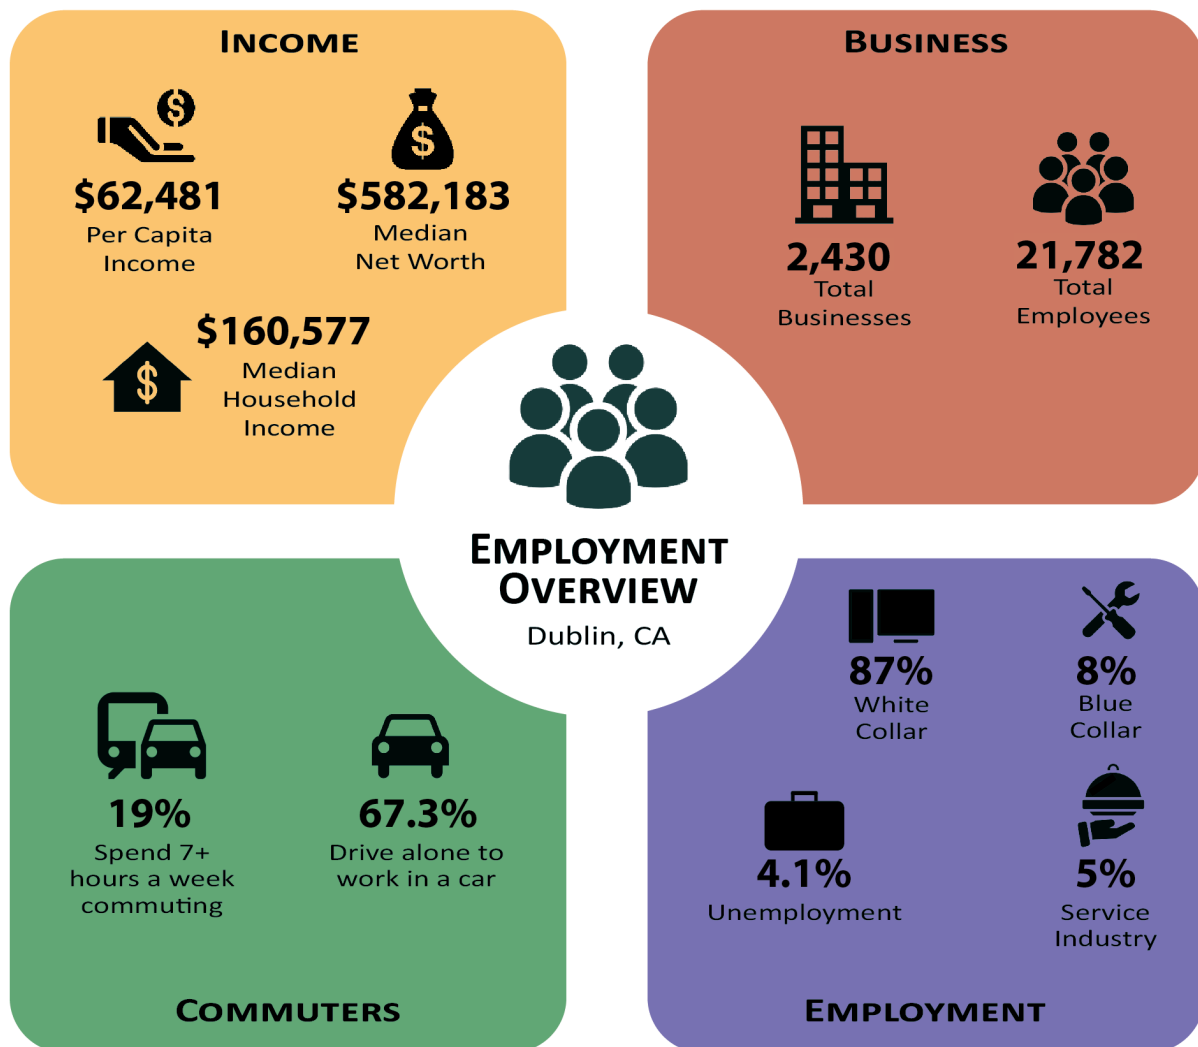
INCOME

$62,481
Per Capita Income

$582,183
Median Net Worth

$160,577
Median Household Income

BUSINESS

2,430
Total Businesses

21,782
Total Employees

EMPLOYMENT OVERVIEW
Dublin, CA

19%
Spend 7+ hours a week commuting

67.3%
Drive alone to work in a car

COMMUTERS

87%
White Collar

8%
Blue Collar

4.1%
Unemployment

5%
Service Industry

EMPLOYMENT